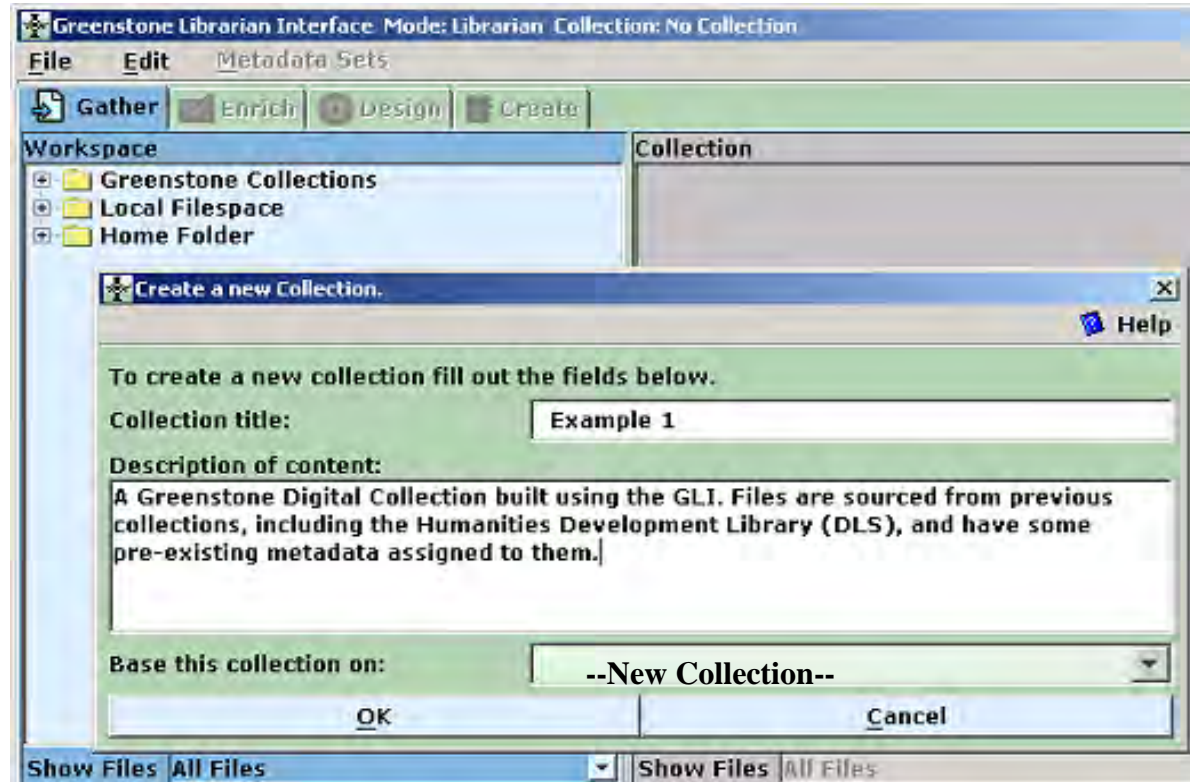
Greenstone Librarian Interface Mode: Librarian Collection: No Collection

File Edit Metadata Sets

Gather Enrich Design Create

Workspace

Collection

Greenstone Collections
Local Filespace
Home Folder

Create a new Collection.

Help

To create a new collection fill out the fields below.

Collection title: Example 1

Description of content:

A Greenstone Digital Collection built using the GLI. Files are sourced from previous collections, including the Humanities Development Library (DLS), and have some pre-existing metadata assigned to them.

Base this collection on: --New Collection--

OK

Cancel

Show Files All Files

Show Files All Files